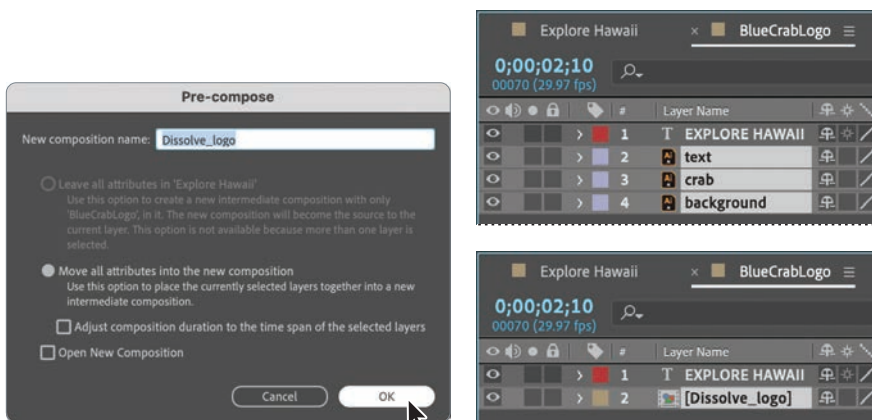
Pre-compose

New composition name: Dissolve_logo

Leave all attributes in 'Explore Hawaii'
Use this option to create a new intermediate composition with only 'BlueCrabLogo', in it. The new composition will become the source to the current layer. This option is not available because more than one layer is selected.

Move all attributes into the new composition
Use this option to place the currently selected layers together into a new intermediate composition.

Adjust composition duration to the time span of the selected layers

Open New Composition

Cancel
OK

Explore Hawaii × BlueCrabLogo ≡
0;00;02;10
00070 (29.97 fps)
#
Layer Name
| | # | Layer Name |
|---|---|---|
| | 1 | T EXPLORE HAWAII |
| | 2 | text |
| | 3 | crab |
| | 4 | background |

Explore Hawaii × BlueCrabLogo ≡
0;00;02;10
00070 (29.97 fps)
| | # | Layer Name |
|---|---|---|
| | 1 | T EXPLORE HAWAII |
| | 2 | [Dissolve_logo] |